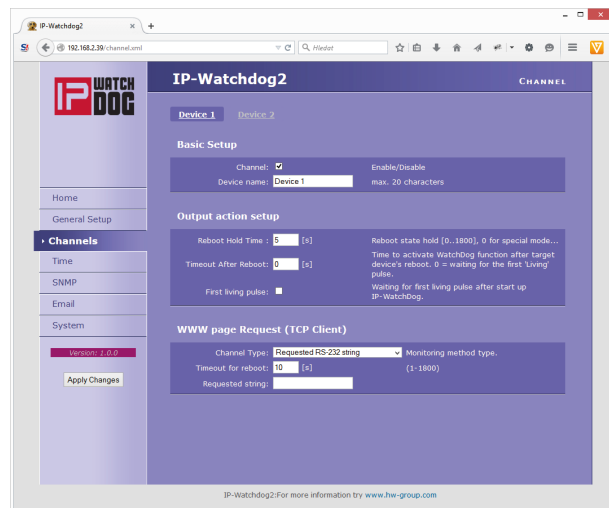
IP-Watchdog2 × +

192.168.2.39/channel.xml

Hledat

IP WATCH DOG

IP-Watchdog2

CHANNEL

Device 1 Device 2

Basic Setup

Channel: Enable/Disable

Device name: Device 1 max. 20 characters

Output action setup

Reboot Hold Time : 5 [s] Reboot state hold [0..1800], 0 for special mode...

Timeout After Reboot: 0 [s] Time to activate WatchDog function after target device's reboot. 0 = waiting for the first 'Living' pulse.

First living pulse: Waiting for first living pulse after start up IP-WatchDog.

WWW page Request (TCP Client)

Channel Type: Requested RS-232 string Monitoring method type.

Timeout for reboot: 10 [s] (1-1800)

Requested string:

Home

General Setup

Channels

Time

SNMP

Email

System

Version: 1.0.0

Apply Changes

IP-Watchdog2:For more information try www.hw-group.com